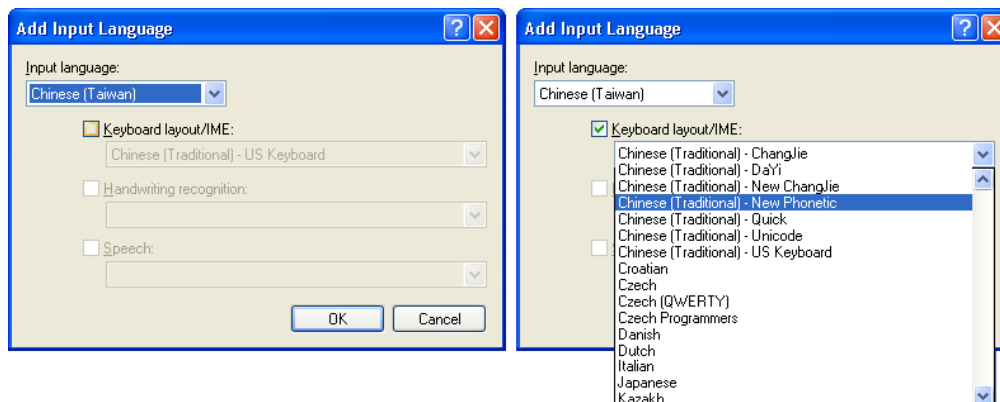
Add Input Language

Input language:

Chinese (Taiwan)

Keyboard layout/IME:

Chinese (Traditional) - US Keyboard

Handwriting recognition:

Speech:

OK

Cancel

Add Input Language

Input language:

Chinese (Taiwan)

Keyboard layout/IME:

Chinese (Traditional) - ChangJie

Chinese (Traditional) - DaYi

Chinese (Traditional) - New ChangJie

Chinese (Traditional) - New Phonetic

Chinese (Traditional) - Quick

Chinese (Traditional) - Unicode

Chinese (Traditional) - US Keyboard

Croatian

Czech

Czech (QWERTY)

Czech Programmers

Danish

Dutch

Italian

Japanese

Kazakh